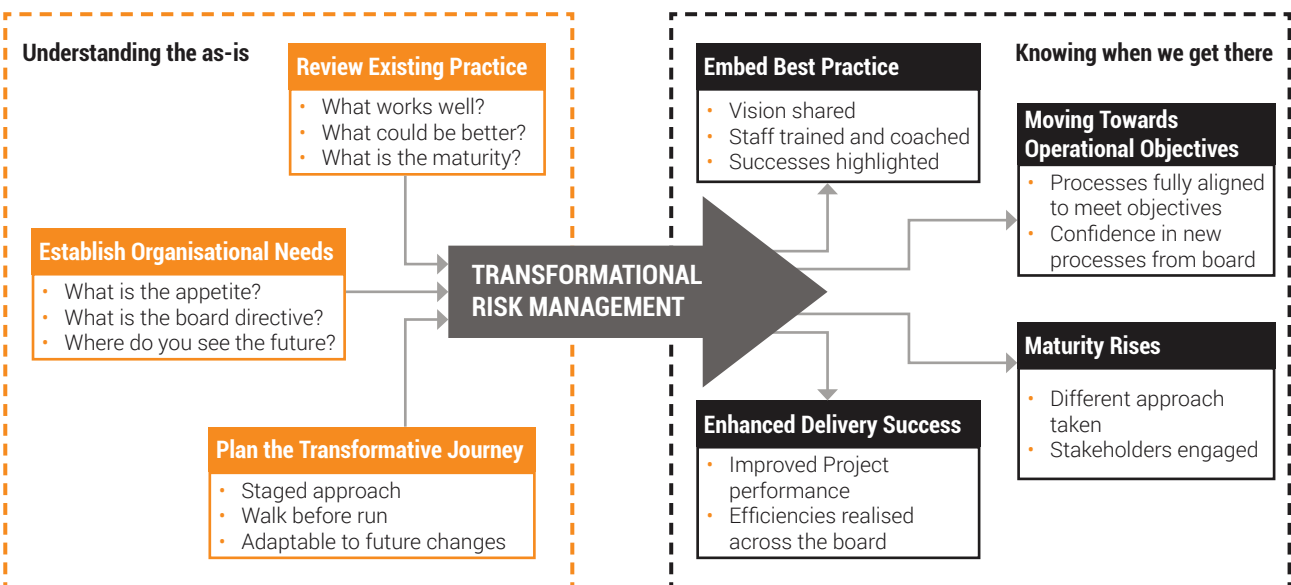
Understanding the as-is

Review Existing Practice
- What works well?
- What could be better?
- What is the maturity?

Establish Organisational Needs
- What is the appetite?
- What is the board directive?
- Where do you see the future?

Plan the Transformative Journey
- Staged approach
- Walk before run
- Adaptable to future changes

TRANSFORMATIONAL RISK MANAGEMENT

Embed Best Practice
- Vision shared
- Staff trained and coached
- Successes highlighted

Knowing when we get there

Moving Towards Operational Objectives
- Processes fully aligned to meet objectives
- Confidence in new processes from board

Maturity Rises
- Different approach taken
- Stakeholders engaged

Enhanced Delivery Success
- Improved Project performance
- Efficiencies realised across the board